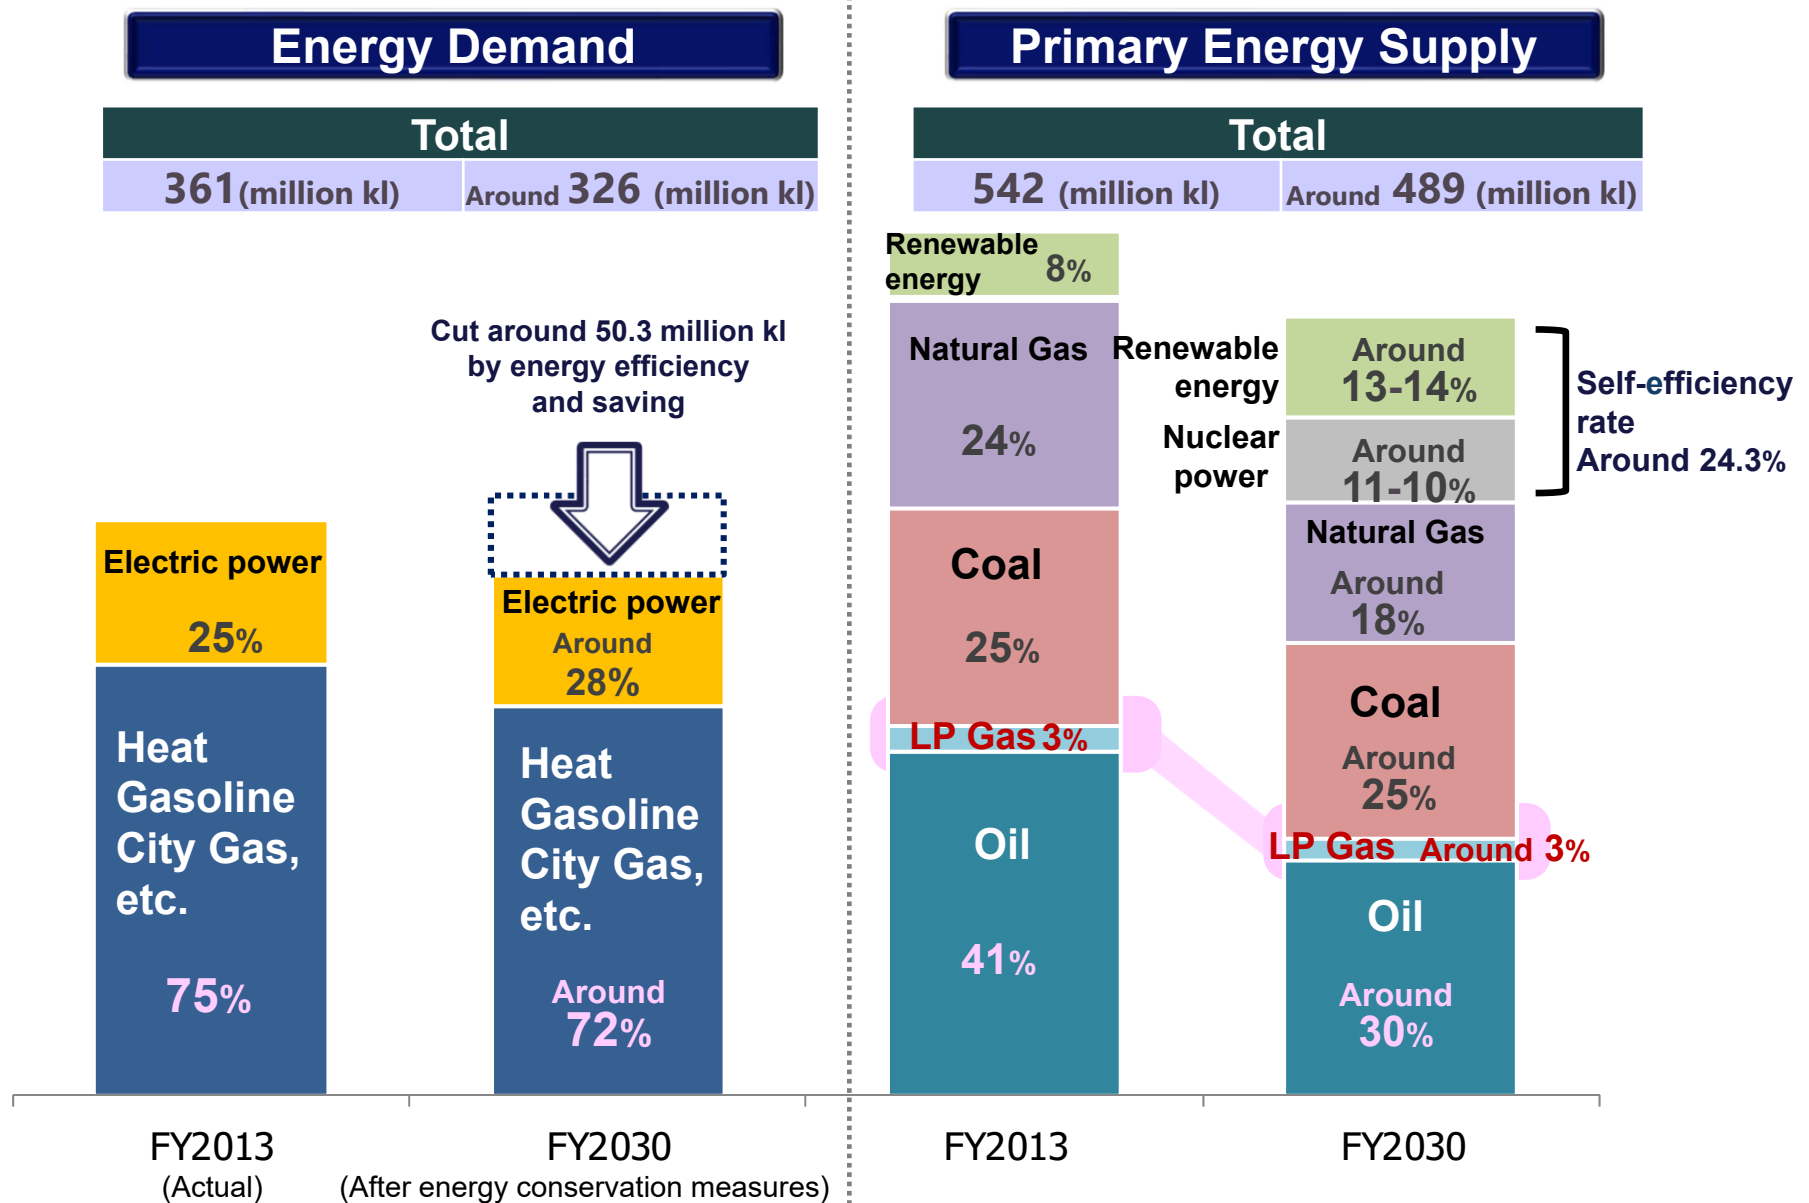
Energy Demand

Total

361(million kl) | Around 326 (million kl)

Cut around 50.3 million kl by energy efficiency and saving

Electric power 25%

Heat Gasoline City Gas, etc. 75%

Electric power Around 28%

Heat Gasoline City Gas, etc. Around 72%

FY2013 (Actual)

FY2030 (After energy conservation measures)

Primary Energy Supply

Total

542 (million kl) | Around 489 (million kl)

Renewable energy 8%

Natural Gas 24%

Coal 25%

LP Gas 3%

Oil 41%

Renewable energy

Around 13-14%

Nuclear power

Around 11-10%

Self-efficiency rate Around 24.3%

Natural Gas Around 18%

Coal Around 25%

LP Gas Around 3%

Oil Around 30%

FY2013

FY2030